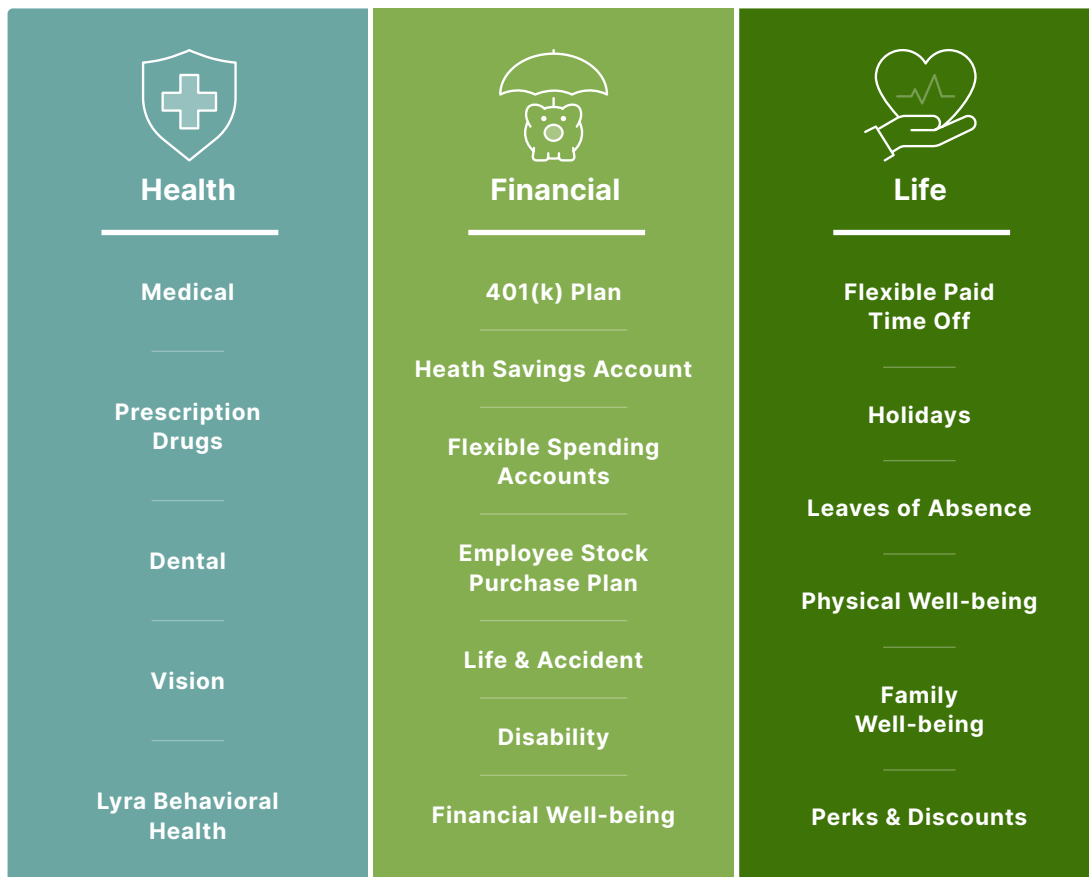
Health

Medical

Prescription Drugs

Dental

Vision

Lyra Behavioral Health

Financial

401(k) Plan

Heath Savings Account

Flexible Spending Accounts

Employee Stock Purchase Plan

Life & Accident

Disability

Financial Well-being

Life

Flexible Paid Time Off

Holidays

Leaves of Absence

Physical Well-being

Family Well-being

Perks & Discounts